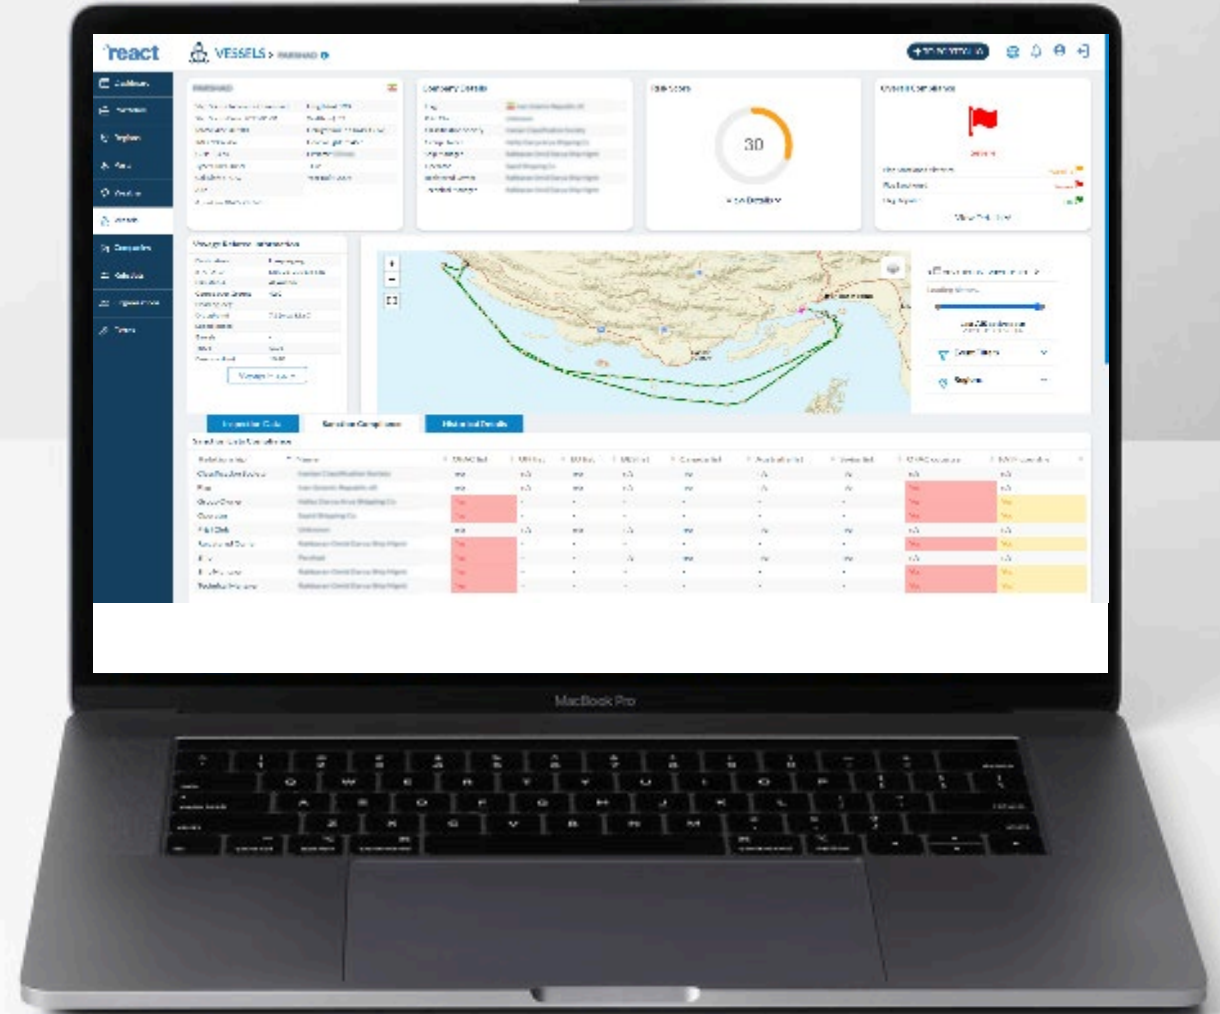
react

VESSELS > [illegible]

Dashboard
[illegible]
Voyages
Ports
Vessels
Companies
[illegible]

Company Details

Risk Score

30

Overall Compliance

Voyage Extended Information

Inspection Data

Sanction Compliance

Historical Details

MacBook Pro